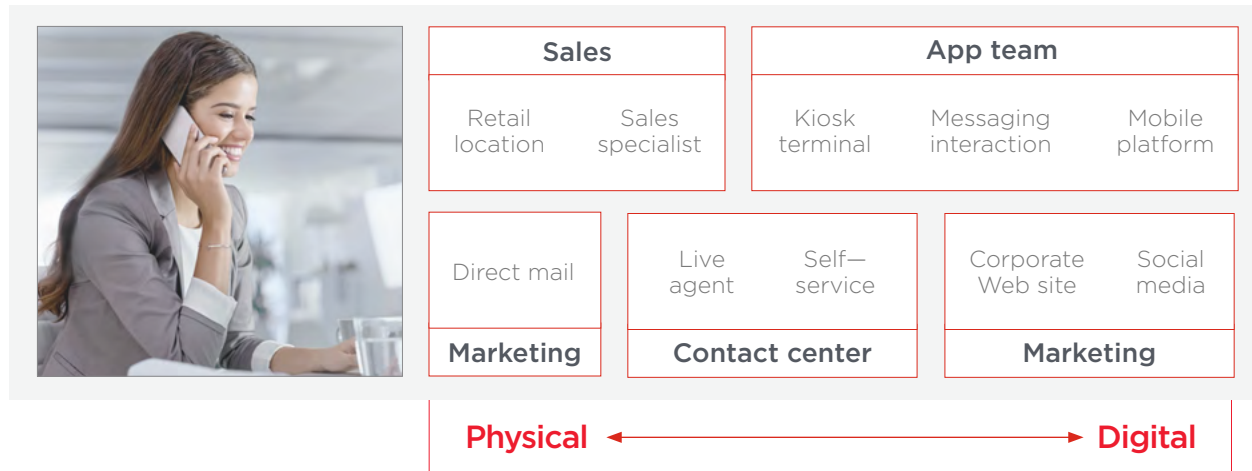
Sales

Retail location

Sales specialist

App team

Kiosk terminal

Messaging interaction

Mobile platform

Direct mail

Marketing

Live agent

Self—service

Contact center

Corporate Web site

Social media

Marketing

Physical

Digital